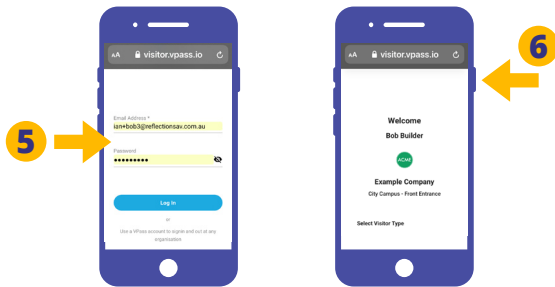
AA visitor.vpass.io

Email Address *
ian+bob3@reflectionsav.com.au

Password
••••••••••

Log In

or

Use a VPass account to signin and out at any organization

5

AA visitor.vpass.io

6

Welcome

Bob Builder

ACME

Example Company

City Campus - Front Entrance

Select Visitor Type